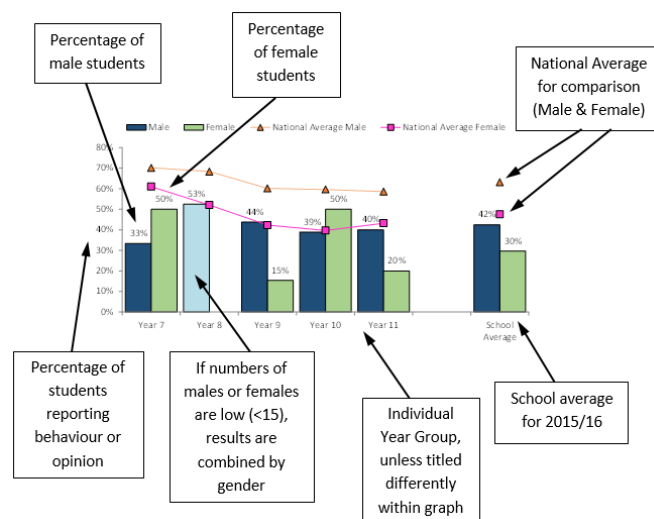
Percentage of male students

Percentage of female students

National Average for comparison (Male & Female)

Male
Female
National Average Male
National Average Female

80%
70%
60%
50%
40%
30%
20%
10%
0%

33%
50%
53%
44%
15%
39%
50%
40%
20%
42%
30%

Year 7
Year 8
Year 9
Year 10
Year 11
School Average

Percentage of students reporting behaviour or opinion

If numbers of males or females are low (<15), results are combined by gender

Individual Year Group, unless titled differently within graph

School average for 2015/16